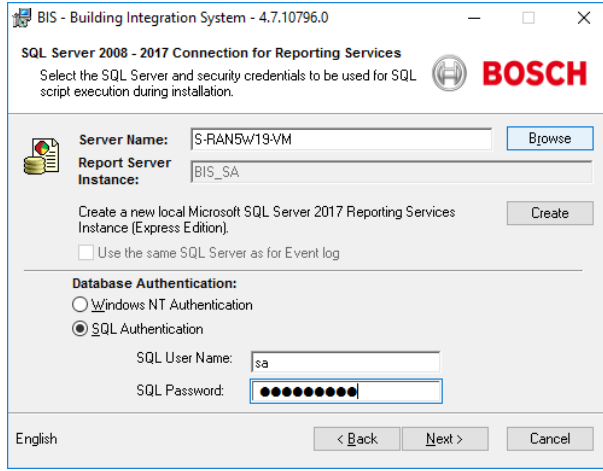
BIS - Building Integration System - 4.7.10796.0

SQL Server 2008 - 2017 Connection for Reporting Services

Select the SQL Server and security credentials to be used for SQL script execution during installation.

BOSCH

Server Name: S-RAN5W19-VM Browse

Report Server Instance: BIS_SA

Create a new local Microsoft SQL Server 2017 Reporting Services Instance (Express Edition). Create

Use the same SQL Server as for Event log

Database Authentication:

Windows NT Authentication

SQL Authentication

SQL User Name: sa

SQL Password: ●●●●●●●●●

English

< Back Next > Cancel